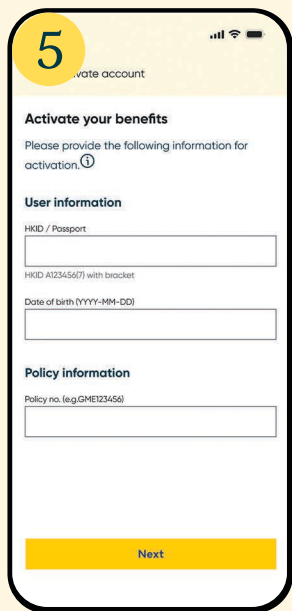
5

vate account

Activate your benefits

Please provide the following information for activation. ⓘ

User information

HKID / Passport

HKID A123456(7) with bracket

Date of birth (YYYY-MM-DD)

Policy information

Policy no. (e.g.GME123456)

Next